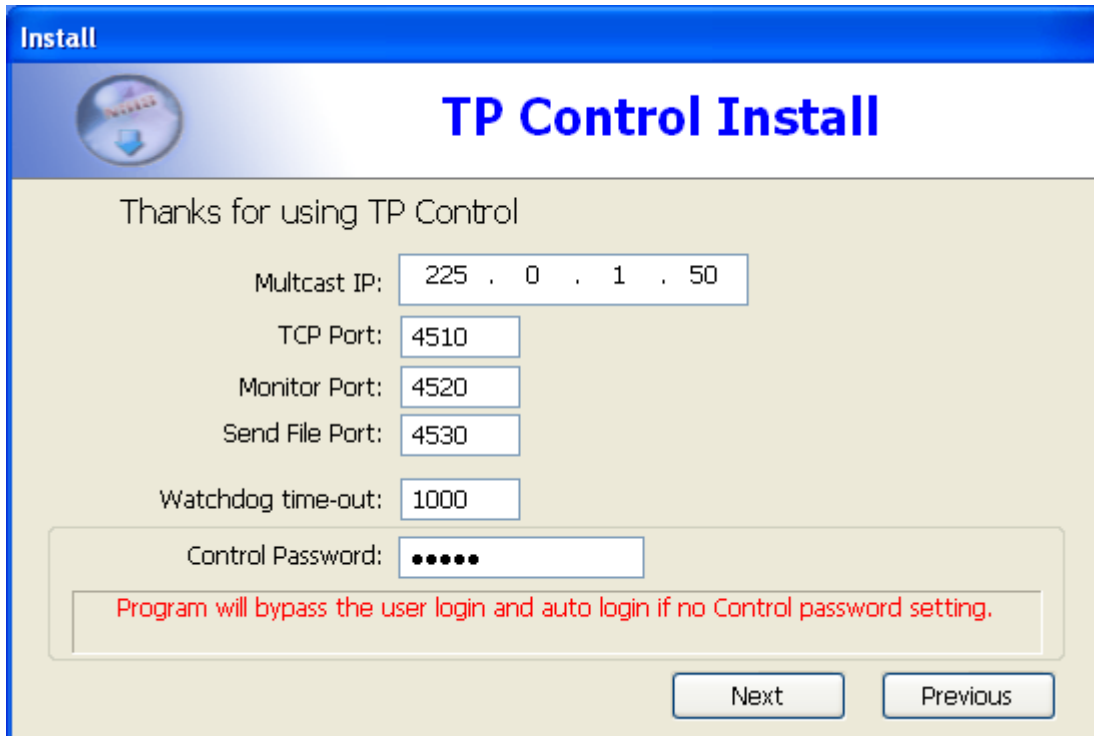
Install

TP Control Install

Thanks for using TP Control

Multcast IP: 225 . 0 . 1 . 50

TCP Port: 4510

Monitor Port: 4520

Send File Port: 4530

Watchdog time-out: 1000

Control Password: •••••

Program will bypass the user login and auto login if no Control password setting.

Next

Previous